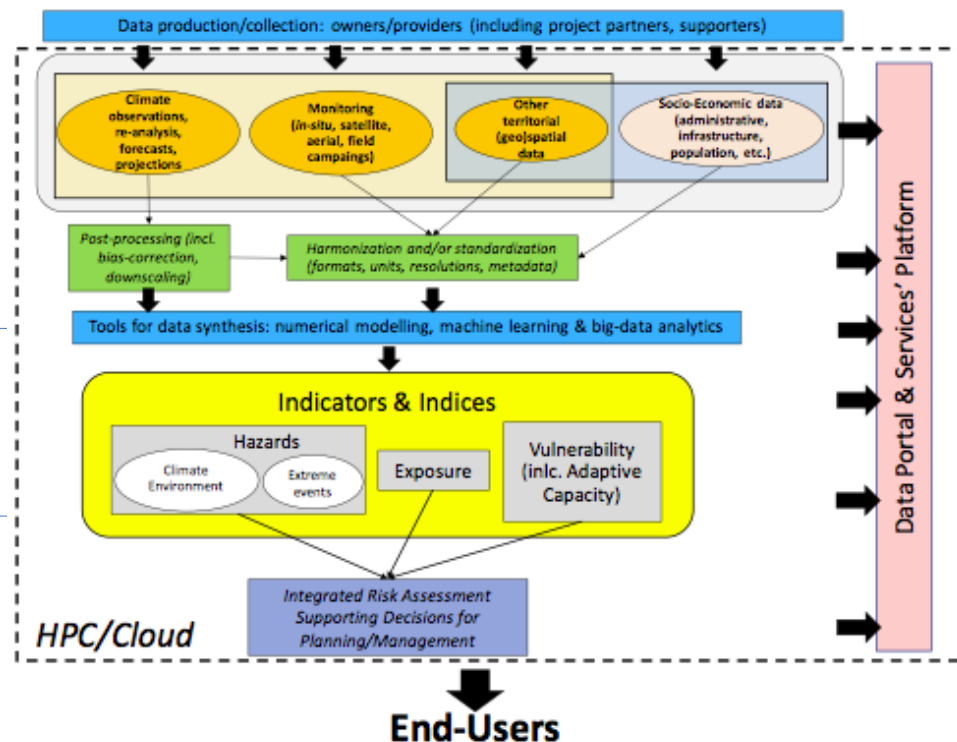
Data production/collection: owners/providers (including project partners, supporters)

Climate observations, re-analysis, forecasts, projections

Monitoring (in-situ, satellite, aerial, field campaings)

Other territorial (geo)spatial data

Socio-Economic data (administrative, infrastructure, population, etc.)

Post-processing (incl. bias-correction, downscaling)

Harmonization and/or standardization (formats, units, resolutions, metadata)

Tools for data synthesis: numerical modelling, machine learning & big-data analytics

Indicators & Indices

Hazards

Climate Environment

Extreme events

Exposure

Vulnerability (inlc. Adaptive Capacity)

Integrated Risk Assessment Supporting Decisions for Planning/Management

HPC/Cloud

Data Portal & Services' Platform

End-Users